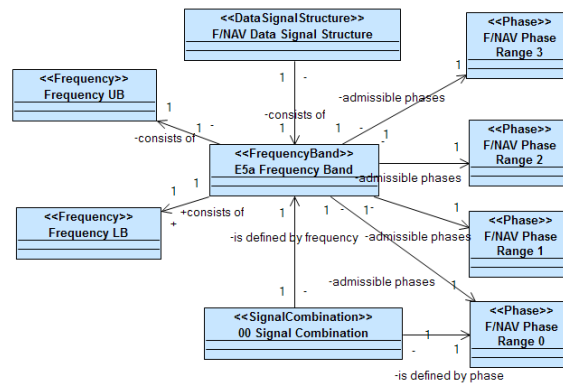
<<DataSignalStructure>>
F/NAV Data Signal Structure

<<Phase>>
F/NAV Phase
Range 3

<<Frequency>>
Frequency UB

1 -

-admissible phases

1

-consists of

1

1 -

-consists of

1

1 - -1

<<Phase>>
F/NAV Phase
Range 2

<<FrequencyBand>>
E5a Frequency Band

-admissible phases

1

1

1

<<Frequency>>
Frequency LB

+consists of

+

1

1 1-

<<Phase>>
F/NAV Phase
Range 1

-is defined by frequency

-admissible phases

1

-admissible phases

1 -

<<SignalCombination>>
00 Signal Combination

<<Phase>>
F/NAV Phase
Range 0

1

- 1

-is defined by phase